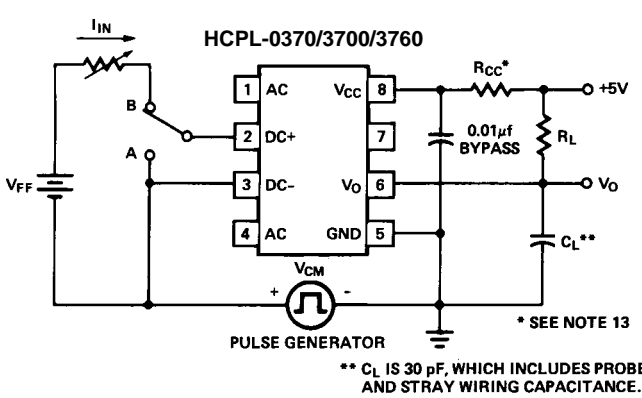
$I_{IN}$

HCPL-0370/3700/3760

B

A

$V_{FF}$

1 AC
2 DC+
3 DC-
4 AC

$V_{CC}$ 8
7
$V_O$ 6
GND 5

$R_{CC}$*

+5V

0.01$\mu$f BYPASS

$R_L$

$V_O$

$C_L$**

$V_{CM}$

+

-

PULSE GENERATOR

* SEE NOTE 13

** $C_L$ IS 30 pF, WHICH INCLUDES PROBE AND STRAY WIRING CAPACITANCE.